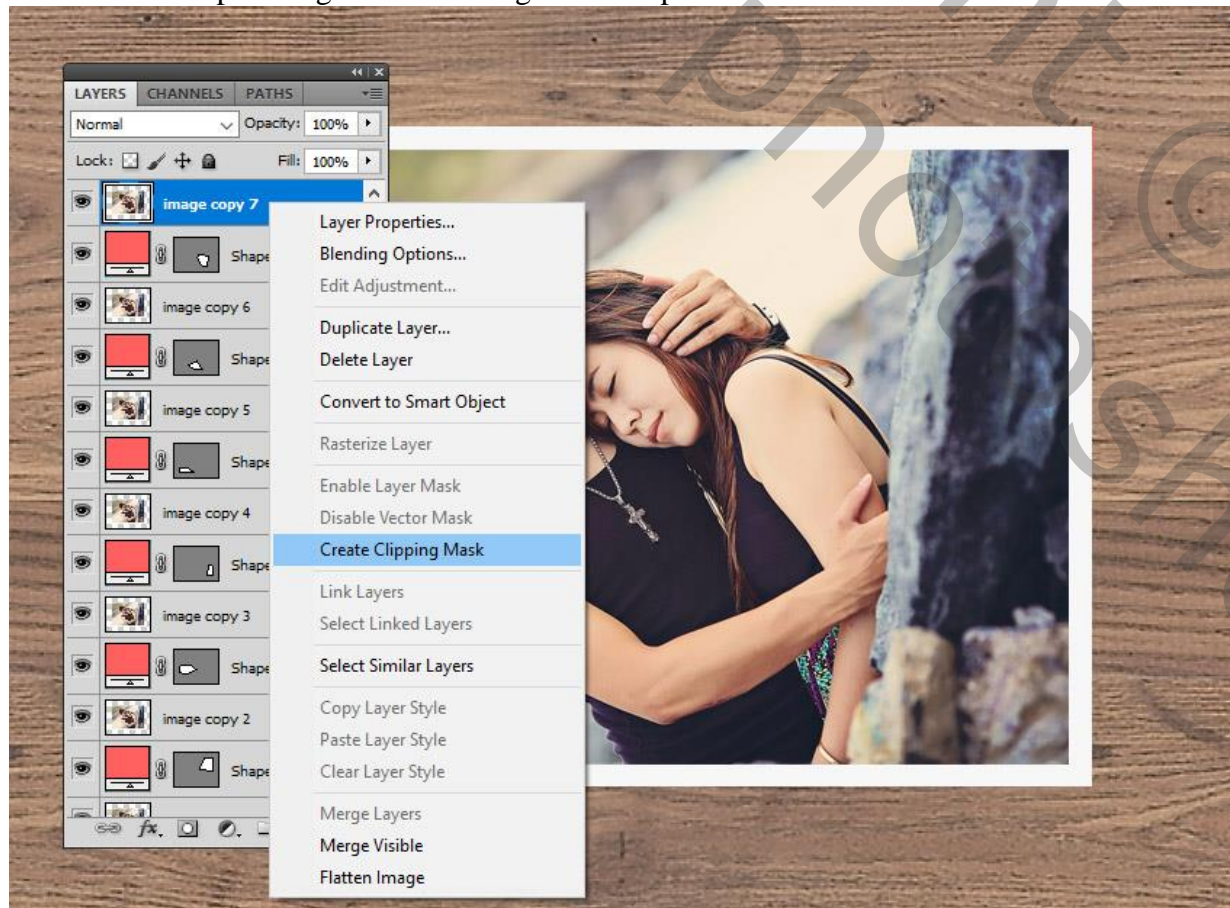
LAYERS CHANNELS PATHS
Normal
Opacity: 100%
Lock:
Fill: 100%
image copy 7
Shape
image copy 6
Shape
image copy 5
Shape
image copy 4
Shape
image copy 3
Shape
image copy 2
Shape

Layer Properties...
Blending Options...
Edit Adjustment...
Duplicate Layer...
Delete Layer
Convert to Smart Object
Rasterize Layer
Enable Layer Mask
Disable Vector Mask
Create Clipping Mask
Link Layers
Select Linked Layers
Select Similar Layers
Copy Layer Style
Paste Layer Style
Clear Layer Style
Merge Layers
Merge Visible
Flatten Image